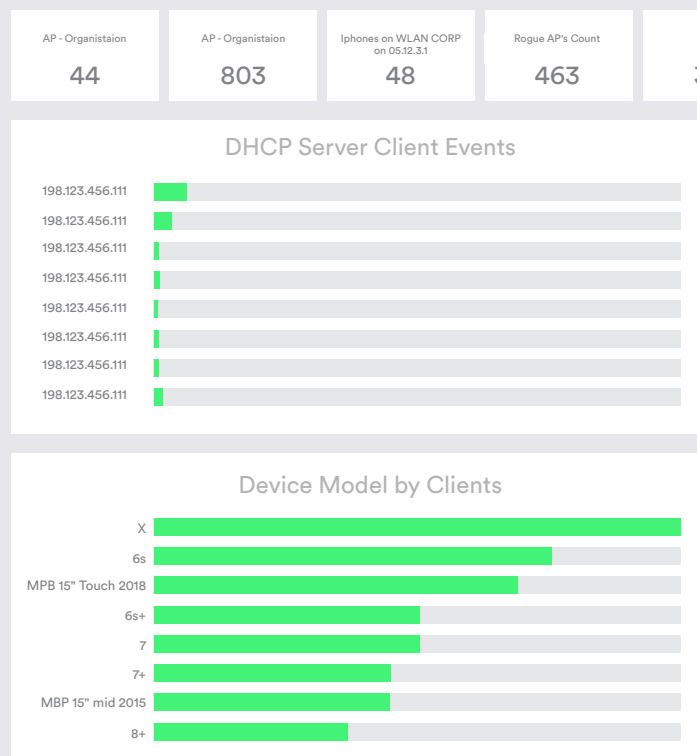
AP - Organistaion
44

AP - Organistaion
803

Iphones on WLAN CORP on 05.12.3.1
48

Rogue AP's Count
463

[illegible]

DHCP Server Client Events

198.123.456.111
198.123.456.111
198.123.456.111
198.123.456.111
198.123.456.111
198.123.456.111
198.123.456.111
198.123.456.111

Device Model by Clients

X
6s
MPB 15" Touch 2018
6s+
7
7+
MBP 15" mid 2015
8+